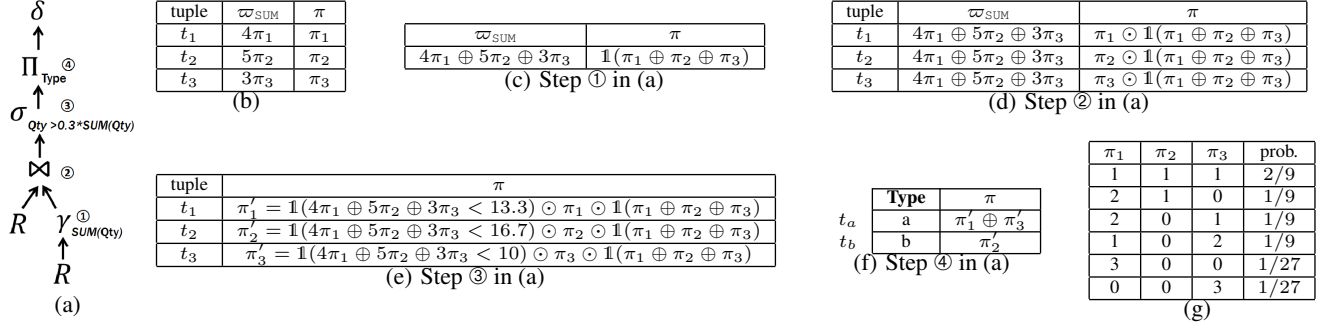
$\delta$
$\Pi_{Type}$ ④
$\sigma_{Qty > 0.3*SUM(Qty)}$ ③
$\bowtie$ ②
$R$ $\gamma_{SUM(Qty)}$ ①
$R$
(a)

| tuple | $\varpi_{SUM}$ | $\pi$ |
|---|---|---|
| $t_1$ | $4\pi_1$ | $\pi_1$ |
| $t_2$ | $5\pi_2$ | $\pi_2$ |
| $t_3$ | $3\pi_3$ | $\pi_3$ |

(b)

| $\varpi_{SUM}$ | $\pi$ |
|---|---|
| $4\pi_1 \oplus 5\pi_2 \oplus 3\pi_3$ | $\mathbb{1}(\pi_1 \oplus \pi_2 \oplus \pi_3)$ |

(c) Step ① in (a)

| tuple | $\varpi_{SUM}$ | $\pi$ |
|---|---|---|
| $t_1$ | $4\pi_1 \oplus 5\pi_2 \oplus 3\pi_3$ | $\pi_1 \odot \mathbb{1}(\pi_1 \oplus \pi_2 \oplus \pi_3)$ |
| $t_2$ | $4\pi_1 \oplus 5\pi_2 \oplus 3\pi_3$ | $\pi_2 \odot \mathbb{1}(\pi_1 \oplus \pi_2 \oplus \pi_3)$ |
| $t_3$ | $4\pi_1 \oplus 5\pi_2 \oplus 3\pi_3$ | $\pi_3 \odot \mathbb{1}(\pi_1 \oplus \pi_2 \oplus \pi_3)$ |

(d) Step ② in (a)

| tuple | $\pi$ |
|---|---|
| $t_1$ | $\pi_1' = \mathbb{1}(4\pi_1 \oplus 5\pi_2 \oplus 3\pi_3 < 13.3) \odot \pi_1 \odot \mathbb{1}(\pi_1 \oplus \pi_2 \oplus \pi_3)$ |
| $t_2$ | $\pi_2' = \mathbb{1}(4\pi_1 \oplus 5\pi_2 \oplus 3\pi_3 < 16.7) \odot \pi_2 \odot \mathbb{1}(\pi_1 \oplus \pi_2 \oplus \pi_3)$ |
| $t_3$ | $\pi_3' = \mathbb{1}(4\pi_1 \oplus 5\pi_2 \oplus 3\pi_3 < 10) \odot \pi_3 \odot \mathbb{1}(\pi_1 \oplus \pi_2 \oplus \pi_3)$ |

(e) Step ③ in (a)

| | Type | $\pi$ |
|---|---|---|
| $t_a$ | a | $\pi_1' \oplus \pi_3'$ |
| $t_b$ | b | $\pi_2'$ |

(f) Step ④ in (a)

| $\pi_1$ | $\pi_2$ | $\pi_3$ | prob. |
|---|---|---|---|
| 1 | 1 | 1 | 2/9 |
| 2 | 1 | 0 | 1/9 |
| 2 | 0 | 1 | 1/9 |
| 1 | 0 | 2 | 1/9 |
| 3 | 0 | 0 | 1/27 |
| 0 | 0 | 3 | 1/27 |

(g)